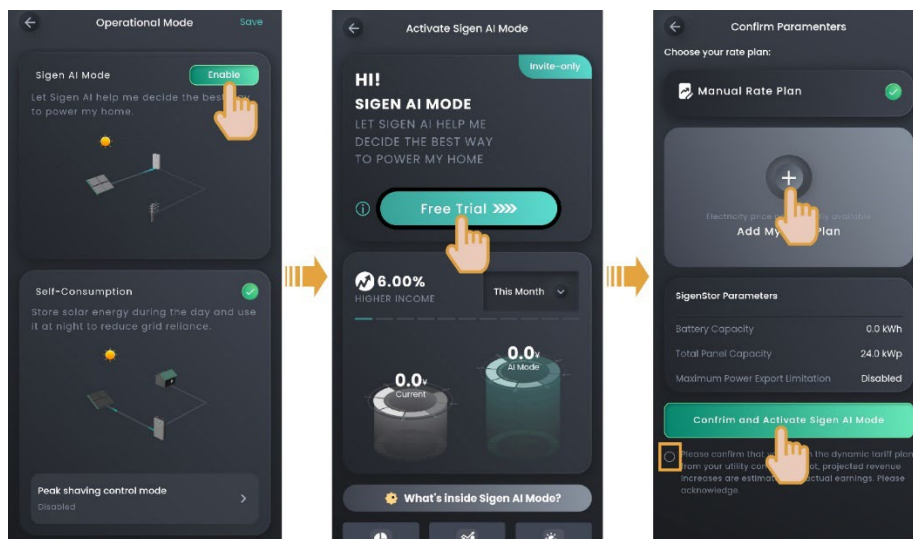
Operational Mode

Save

Sigen AI Mode

Enable

Let Sigen AI help me decide the best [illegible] to power my home.

Self-Consumption

Store solar energy during the day and use it at night to reduce grid reliance.

Peak shaving control mode

Disabled

Activate Sigen AI Mode

Invite-only

HI!

SIGEN AI MODE

LET SIGEN AI HELP ME DECIDE THE BEST WAY TO POWER MY HOME

Free Trial

6.00%

HIGHER INCOME

This Month

0.0

Current

0.0

AI Mode

What's inside Sigen AI Mode?

Confirm Paramenters

Choose your rate plan:

Manual Rate Plan

Electricity price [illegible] available

Add My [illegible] Plan

SigenStor Parameters

Battery Capacity 0.0 kWh

Total Panel Capacity 24.0 kWp

Maximum Power Export Limitation Disabled

Confirm and Activate Sigen AI Mode

Please confirm that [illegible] the dynamic tariff plan from your utility co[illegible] ot, projected revenue increases are estima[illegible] ctual earnings. Please acknowledge.